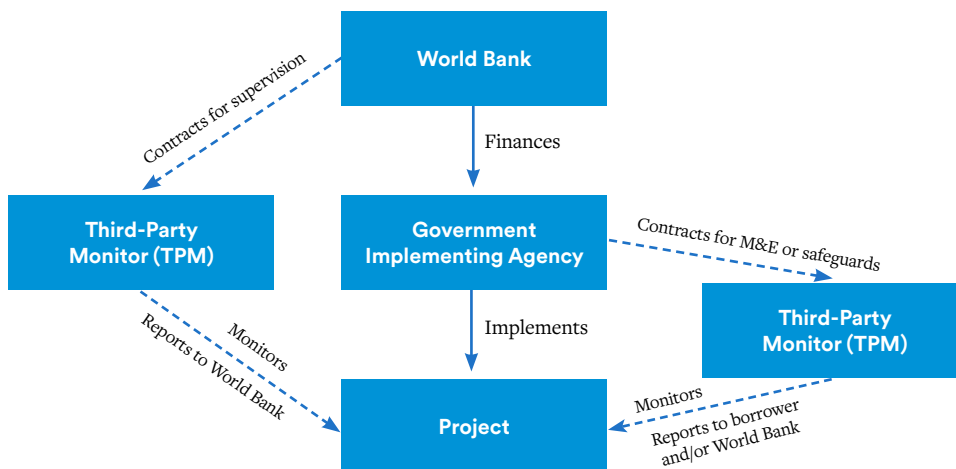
World Bank

Contracts for supervision

Finances

Third-Party Monitor (TPM)

Government Implementing Agency

Contracts for M&E or safeguards

Third-Party Monitor (TPM)

Monitors

Reports to World Bank

Implements

Monitors

Reports to borrower and/or World Bank

Project